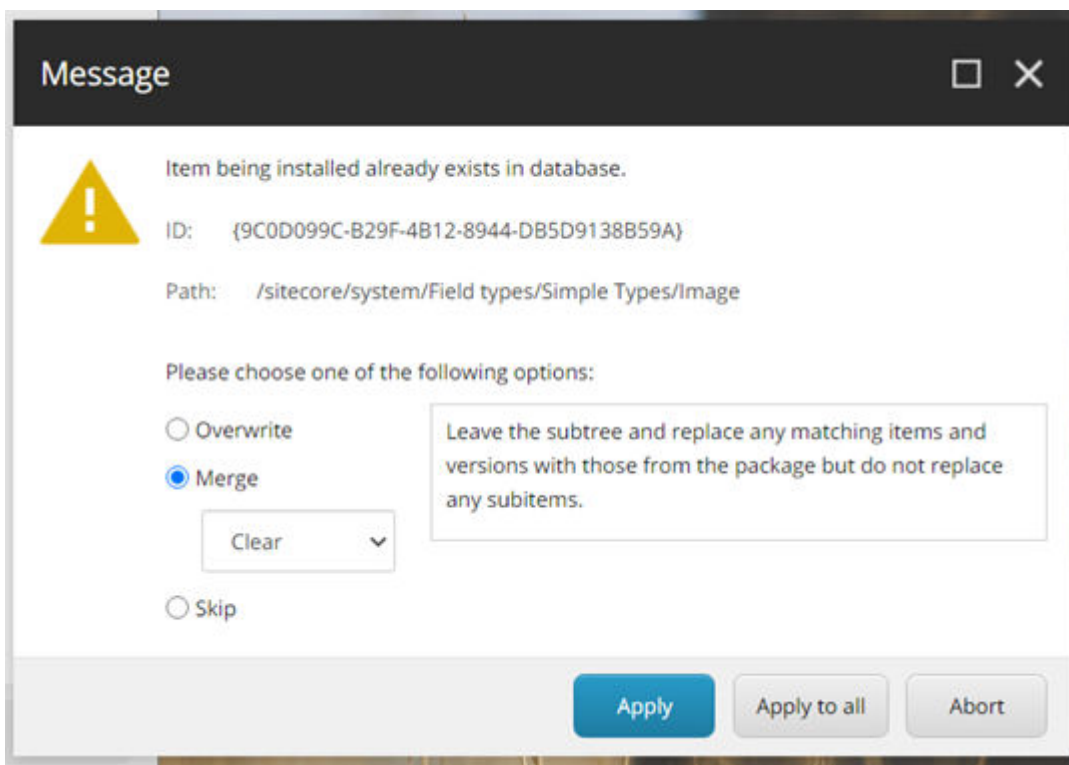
Message

Item being installed already exists in database.

ID: {9C0D099C-B29F-4B12-8944-DB5D9138B59A}

Path: /sitecore/system/Field types/Simple Types/Image

Please choose one of the following options:

Overwrite

Merge

Clear

Skip

Leave the subtree and replace any matching items and versions with those from the package but do not replace any subitems.

Apply

Apply to all

Abort